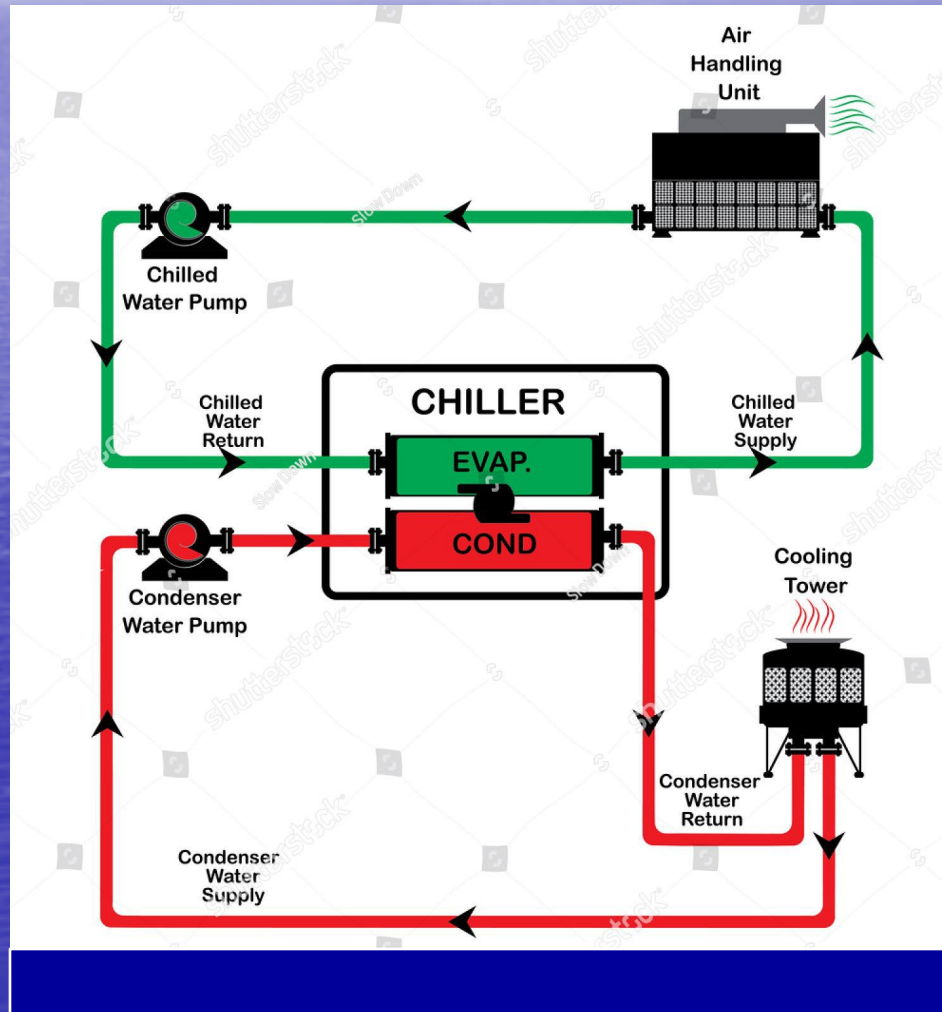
Air Handling Unit

Chilled Water Pump

CHILLER

Chilled Water Return

EVAP.

Chilled Water Supply

COND

Condenser Water Pump

Cooling Tower

Condenser Water Return

Condenser Water Supply

shutterstock